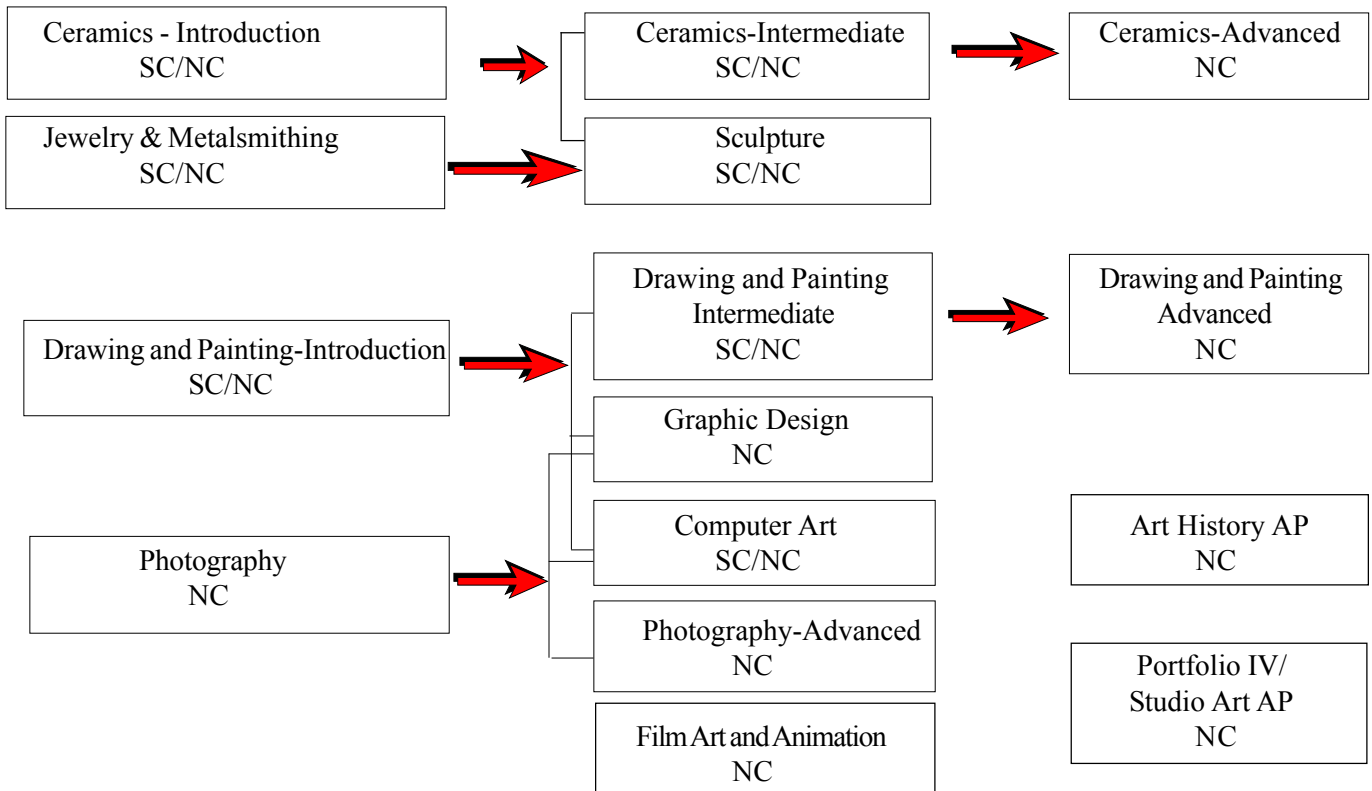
Ceramics - Introduction
SC/NC

Jewelry & Metalsmithing
SC/NC

Ceramics-Intermediate
SC/NC

Sculpture
SC/NC

Ceramics-Advanced
NC

Drawing and Painting-Introduction
SC/NC

Photography
NC

Drawing and Painting Intermediate
SC/NC

Graphic Design
NC

Computer Art
SC/NC

Photography-Advanced
NC

Film Art and Animation
NC

Drawing and Painting Advanced
NC

Art History AP
NC

Portfolio IV/ Studio Art AP
NC